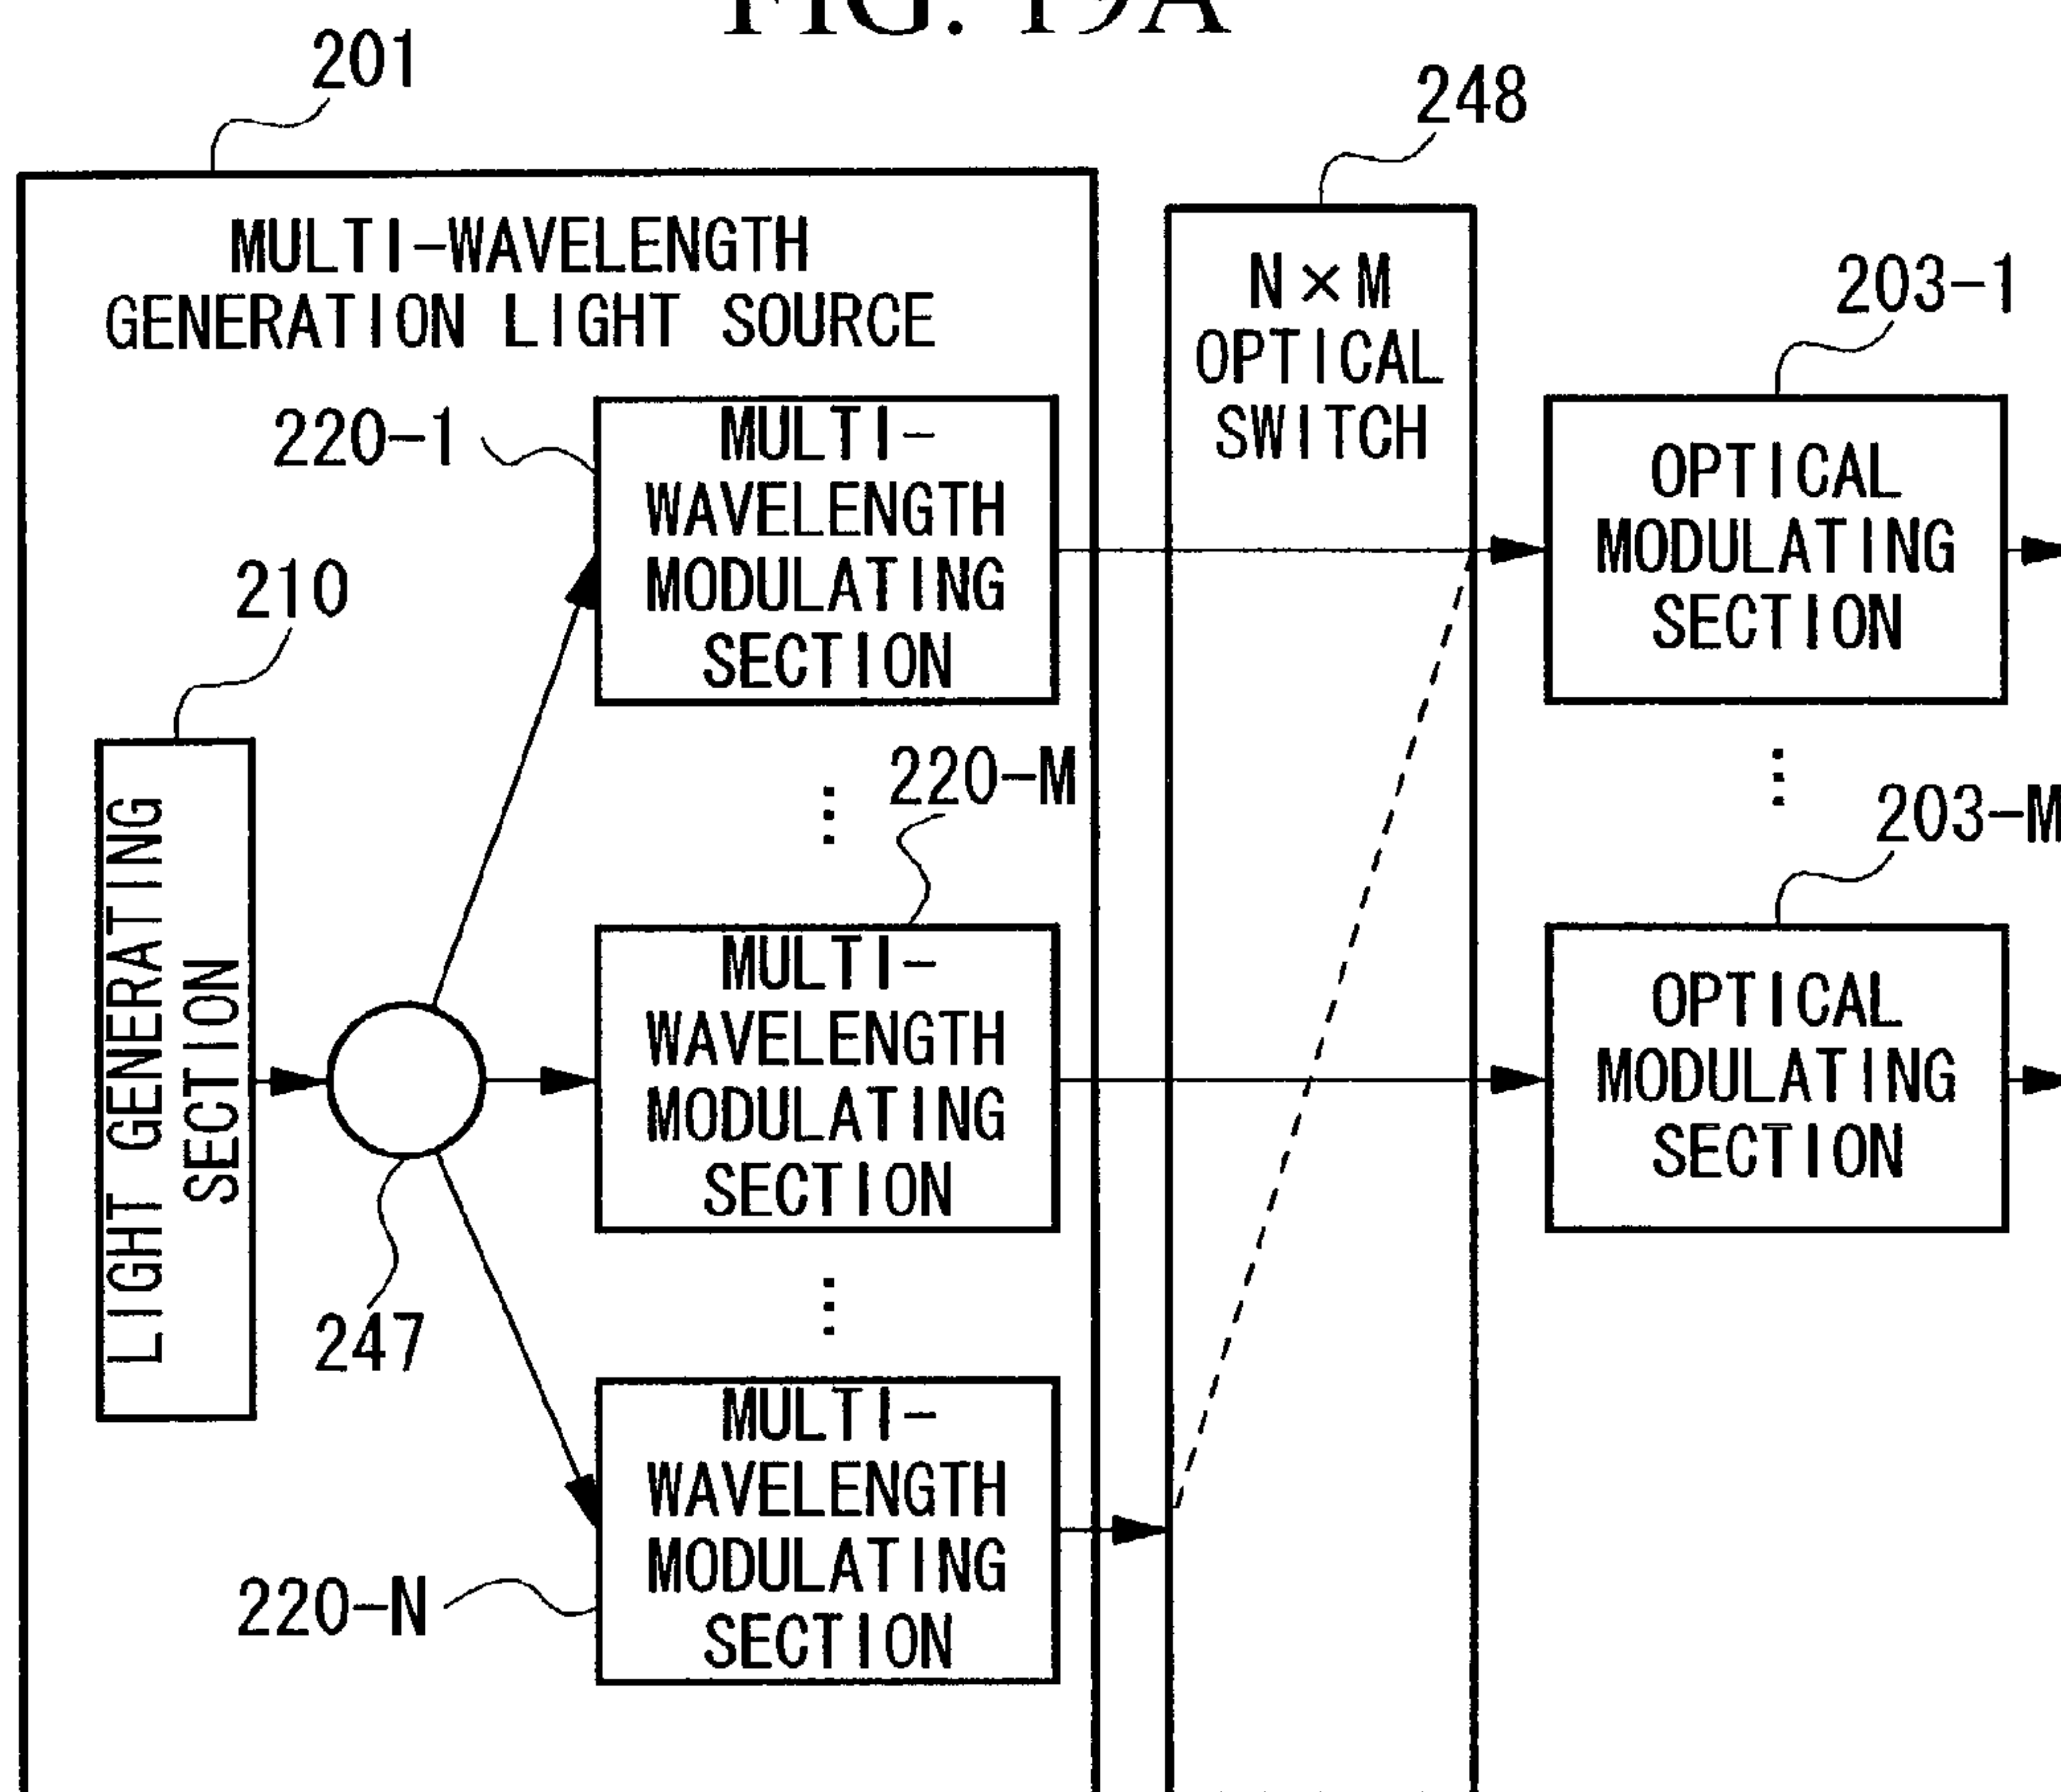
FIG. 19A

201

MULTI-WAVELENGTH GENERATION LIGHT SOURCE

248

N×M OPTICAL SWITCH

203-1

220-1

MULTI-WAVELENGTH MODULATING SECTION

OPTICAL MODULATING SECTION

210

220-M

203-M

LIGHT GENERATING SECTION

MULTI-WAVELENGTH MODULATING SECTION

OPTICAL MODULATING SECTION

247

MULTI-WAVELENGTH MODULATING SECTION

220-N